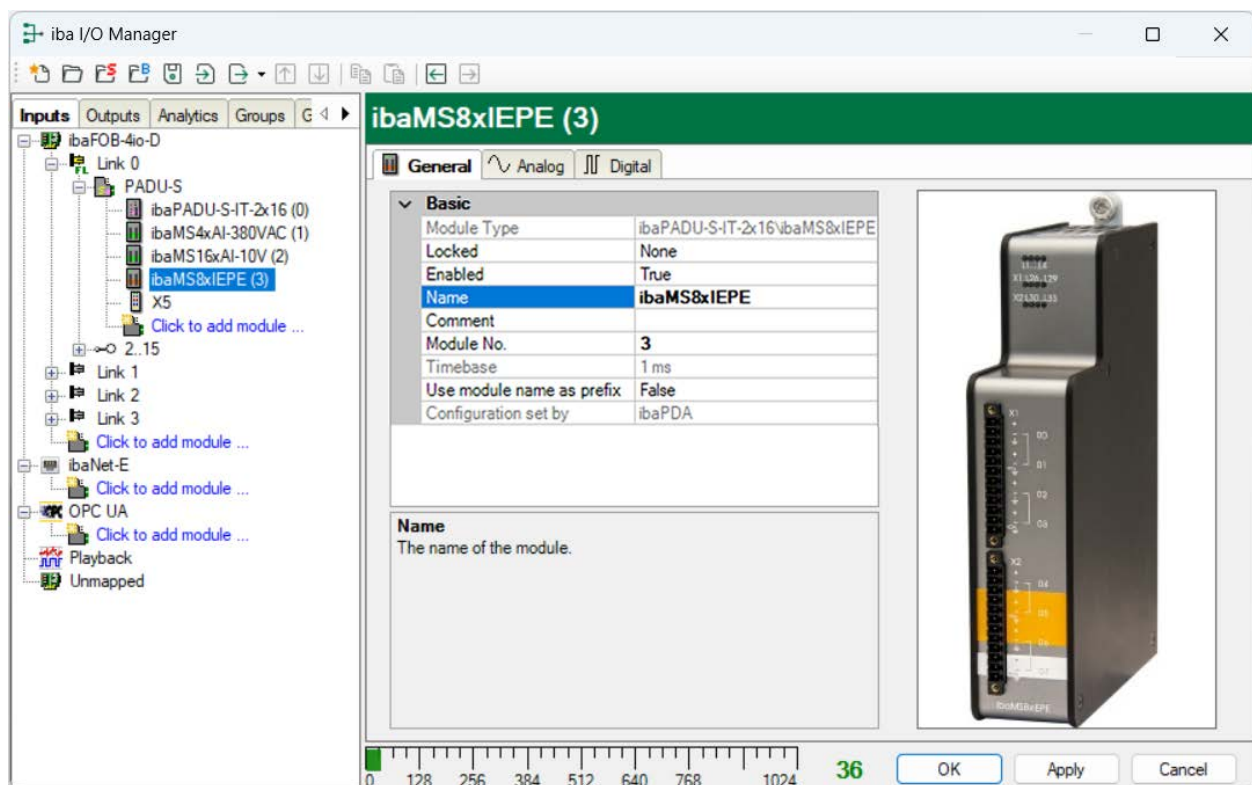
iba I/O Manager

Inputs | Outputs | Analytics | Groups | G

ibaFOB-4io-D
Link 0
PADU-S
ibaPADU-S-IT-2x16 (0)
ibaMS4xAI-380VAC (1)
ibaMS16xAI-10V (2)
ibaMS8xIEPE (3)
X5
Click to add module ...
2..15
Link 1
Link 2
Link 3
Click to add module ...
ibaNet-E
Click to add module ...
OPC UA
Click to add module ...
Playback
Unmapped

ibaMS8xIEPE (3)

General | Analog | Digital

| Basic | |
|---|---|
| Module Type | ibaPADU-S-IT-2x16\ibaMS8xIEPE |
| Locked | None |
| Enabled | True |
| Name | ibaMS8xIEPE |
| Comment | |
| Module No. | 3 |
| Timebase | 1 ms |
| Use module name as prefix | False |
| Configuration set by | ibaPDA |

Name
The name of the module.

X1
X2
ibaMS8xIEPE

0 128 256 384 512 640 768 1024
36

OK
Apply
Cancel